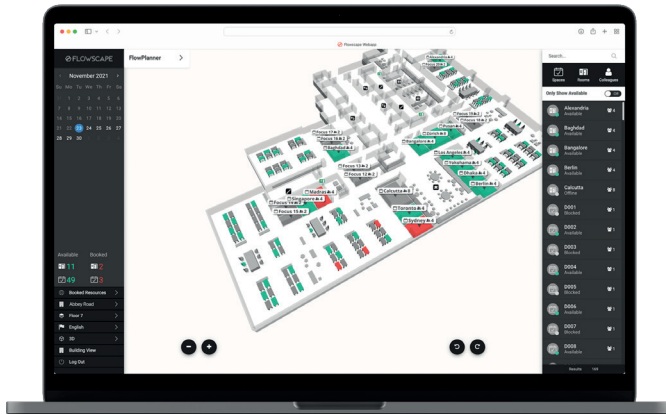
Flowscape Webapp

FLOWSCAPE

November 2021

Su Mo Tu We Th Fr Sa

1 2 3 4 5 6
7 8 9 10 11 12 13
14 15 16 17 18 19 20
21 22 23 24 25 26 27
28 29 30

Available Booked

11 2

49 3

Booked Resources

Abbey Road

Floor 7

English

3D

Building View

Log Out

FlowPlanner

Focus 17
Focus 16
Bagdad
Focus 13
Focus 12
Madrid
Singapore
Focus 14
Focus 15
Calcutta
Toronto
Sydney
Bangalore
Los Angeles
Yokohama
Dhaka
Berlin

Search...

Spaces Rooms Colleagues

Only Show Available

Alexandria
Available

Baghdad
Available

Bangalore
Available

Berlin
Available

Calcutta
Offline

D001
Blocked

D002
Available

D003
Blocked

D004
Available

D005
Blocked

D006
Available

D007
Blocked

D008
Available

Results 144